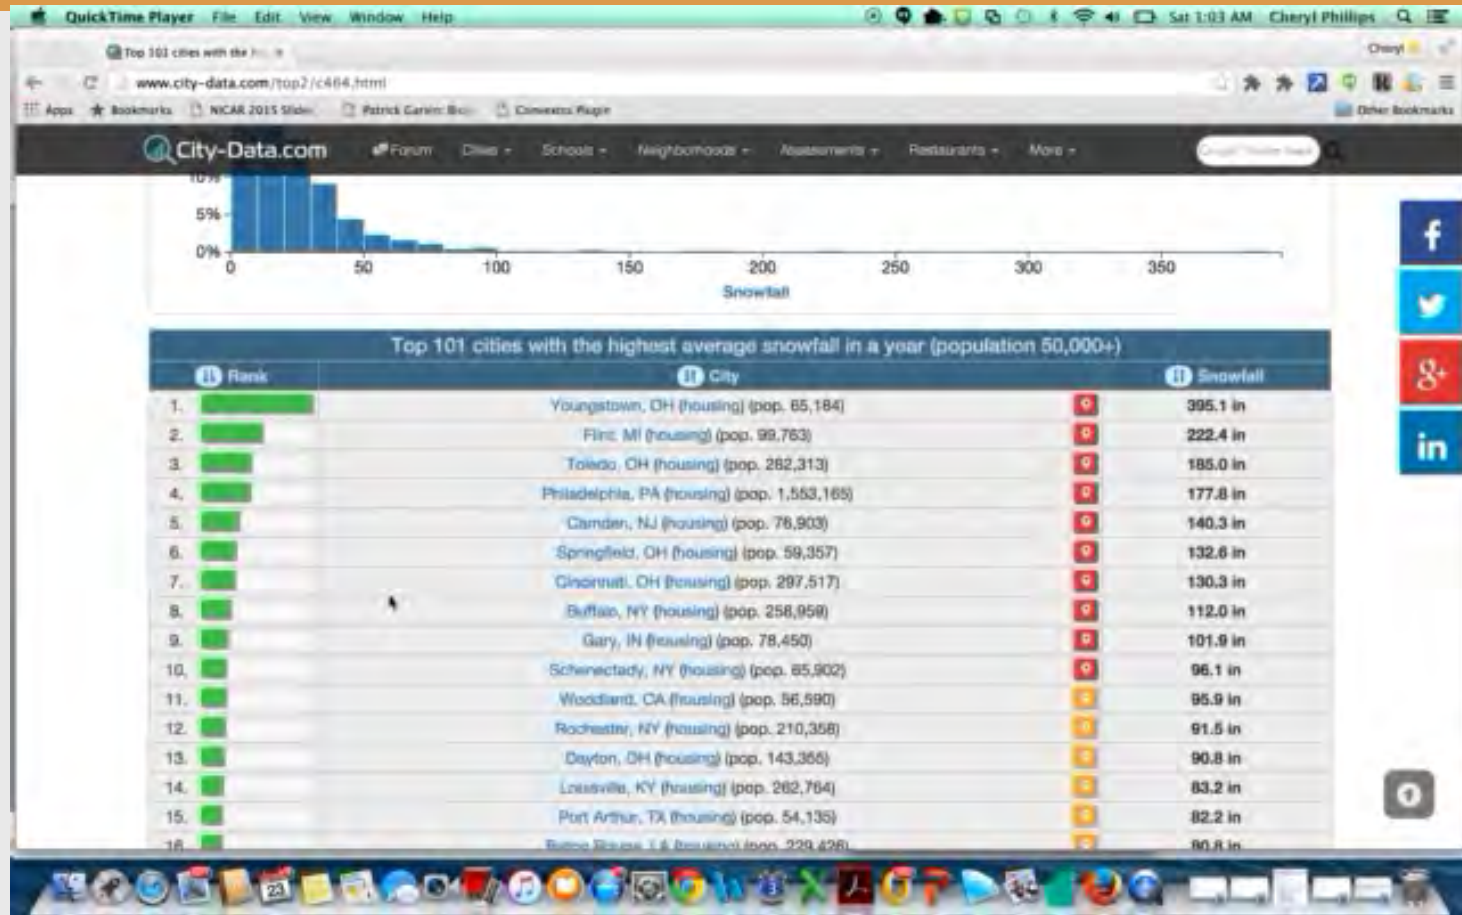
QuickTime Player File Edit View Window Help

Sat 1:03 AM Cheryl Phillips

Top 101 cities with the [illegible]

Cheryl

www.city-data.com/top2/c464.html

Apps Bookmarks NICAR 2015 Slides Patrick Garvin: Bo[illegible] Conventra Plugin Other Bookmarks

City-Data.com Forum Cities Schools Neighborhoods Assessments Restaurants More

5%
0%
0 50 100 150 200 250 300 350
Snowfall

Top 101 cities with the highest average snowfall in a year (population 50,000+)

| Rank | City | Snowfall |
|---|---|---|
| 1. | Youngstown, OH (housing) (pop. 65,184) | 395.1 in |
| 2. | Flint, MI (housing) (pop. 99,763) | 222.4 in |
| 3. | Toledo, OH (housing) (pop. 282,313) | 185.0 in |
| 4. | Philadelphia, PA (housing) (pop. 1,553,165) | 177.8 in |
| 5. | Camden, NJ (housing) (pop. 76,903) | 140.3 in |
| 6. | Springfield, OH (housing) (pop. 59,357) | 132.6 in |
| 7. | Cincinnati, OH (housing) (pop. 297,517) | 130.3 in |
| 8. | Buffalo, NY (housing) (pop. 258,959) | 112.0 in |
| 9. | Gary, IN (housing) (pop. 78,450) | 101.9 in |
| 10. | Schenectady, NY (housing) (pop. 65,902) | 96.1 in |
| 11. | Woodland, CA (housing) (pop. 56,590) | 95.9 in |
| 12. | Rochester, NY (housing) (pop. 210,358) | 91.5 in |
| 13. | Dayton, OH (housing) (pop. 143,355) | 90.8 in |
| 14. | Louisville, KY (housing) (pop. 262,764) | 83.2 in |
| 15. | Port Arthur, TX (housing) (pop. 54,135) | 82.2 in |
| 16. | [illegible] | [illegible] |